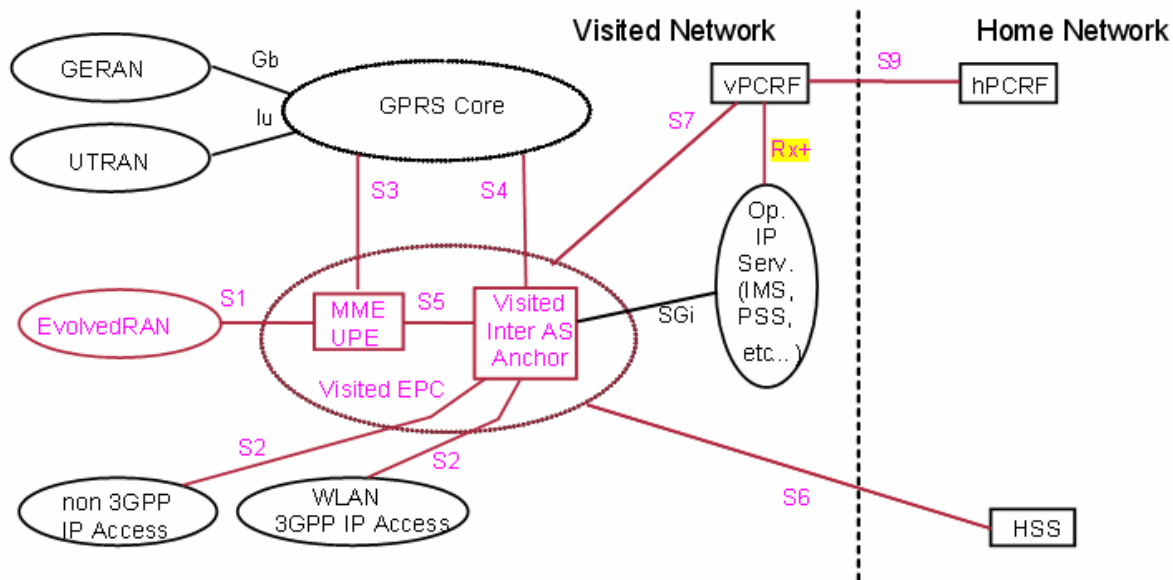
Visited Network

Home Network

GERAN

Gb

GPRS Core

Iu

UTRAN

vPCRF

S9

hPCRF

S7

Rx+

S3

S4

Op. IP Serv. (IMS, PSS, etc..)

S1

EvolvedRAN

MME UPE

S5

Visited Inter AS Anchor

SGi

Visited EPC

S2

S2

S6

non 3GPP IP Access

WLAN 3GPP IP Access

HSS